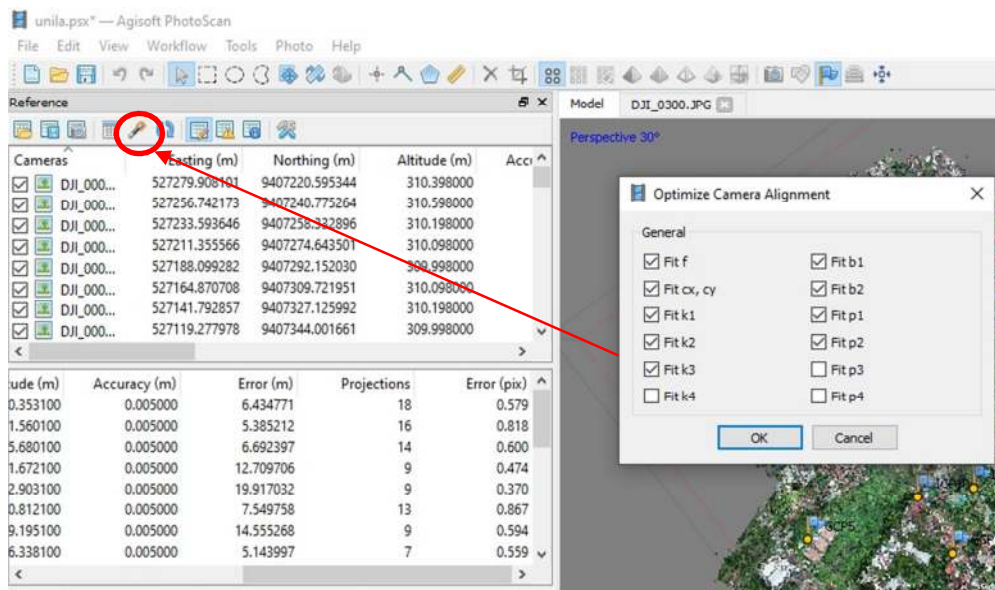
unila.psx* — Agisoft PhotoScan

File Edit View Workflow Tools Photo Help

Reference

| Cameras | Easting (m) | Northing (m) | Altitude (m) | Acc |
|---|---|---|---|---|
| DJI_000... | 527279.908101 | 9407220.595344 | 310.398000 | |
| DJI_000... | 527256.742173 | 9407240.775264 | 310.598000 | |
| DJI_000... | 527233.593646 | 9407258.332896 | 310.198000 | |
| DJI_000... | 527211.355566 | 9407274.643501 | 310.098000 | |
| DJI_000... | 527188.099282 | 9407292.152030 | 309.998000 | |
| DJI_000... | 527164.870708 | 9407309.721951 | 310.098000 | |
| DJI_000... | 527141.792857 | 9407327.125992 | 310.198000 | |
| DJI_000... | 527119.277978 | 9407344.001661 | 309.998000 | |

| ude (m) | Accuracy (m) | Error (m) | Projections | Error (pix) |
|---|---|---|---|---|
| 0.353100 | 0.005000 | 6.434771 | 18 | 0.579 |
| 1.560100 | 0.005000 | 5.385212 | 16 | 0.818 |
| 5.680100 | 0.005000 | 6.692397 | 14 | 0.600 |
| 1.672100 | 0.005000 | 12.709706 | 9 | 0.474 |
| 2.903100 | 0.005000 | 19.917032 | 9 | 0.370 |
| 0.812100 | 0.005000 | 7.549758 | 13 | 0.867 |
| 9.195100 | 0.005000 | 14.555268 | 9 | 0.594 |
| 6.338100 | 0.005000 | 5.143997 | 7 | 0.559 |

Model DJI_0300.JPG

Perspective 30°

Optimize Camera Alignment

General

Fit f
Fit cx, cy
Fit k1
Fit k2
Fit k3
Fit k4
Fit b1
Fit b2
Fit p1
Fit p2
Fit p3
Fit p4

OK Cancel

GCP5